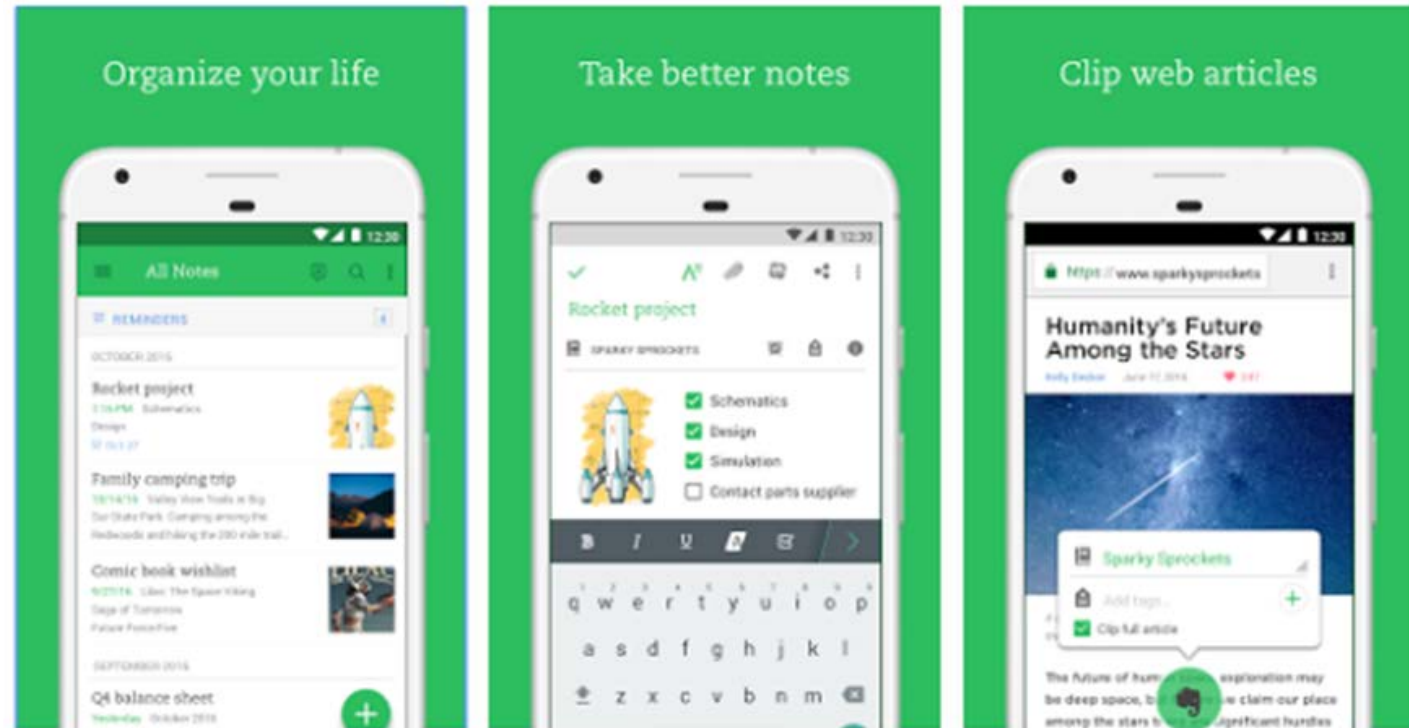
Organize your life

12:30

All Notes

REMINDERS

OCTOBER 2016

Rocket project
7:16 PM Schematics
Design

Family camping trip
10/14/16 Valley View Trails at Big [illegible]
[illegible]

Comic book wishlist
9/27/16 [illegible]
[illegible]

SEPTEMBER 2016

Q4 balance sheet
Yesterday October 2016

Take better notes

12:30

Rocket project

SPARKY SPROCKETS

Schematics
Design
Simulation
Contact parts supplier

q w e r t y u i o p
a s d f g h j k l
z x c v b n m

Clip web articles

12:30

https://www.sparkysprockets

Humanity's Future Among the Stars

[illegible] June 17, 2016

Sparky Sprockets

Add tags...

Clip full article

The future of hum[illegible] exploration may be deep space, b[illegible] claim our place among the stars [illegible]ignificant hurdles